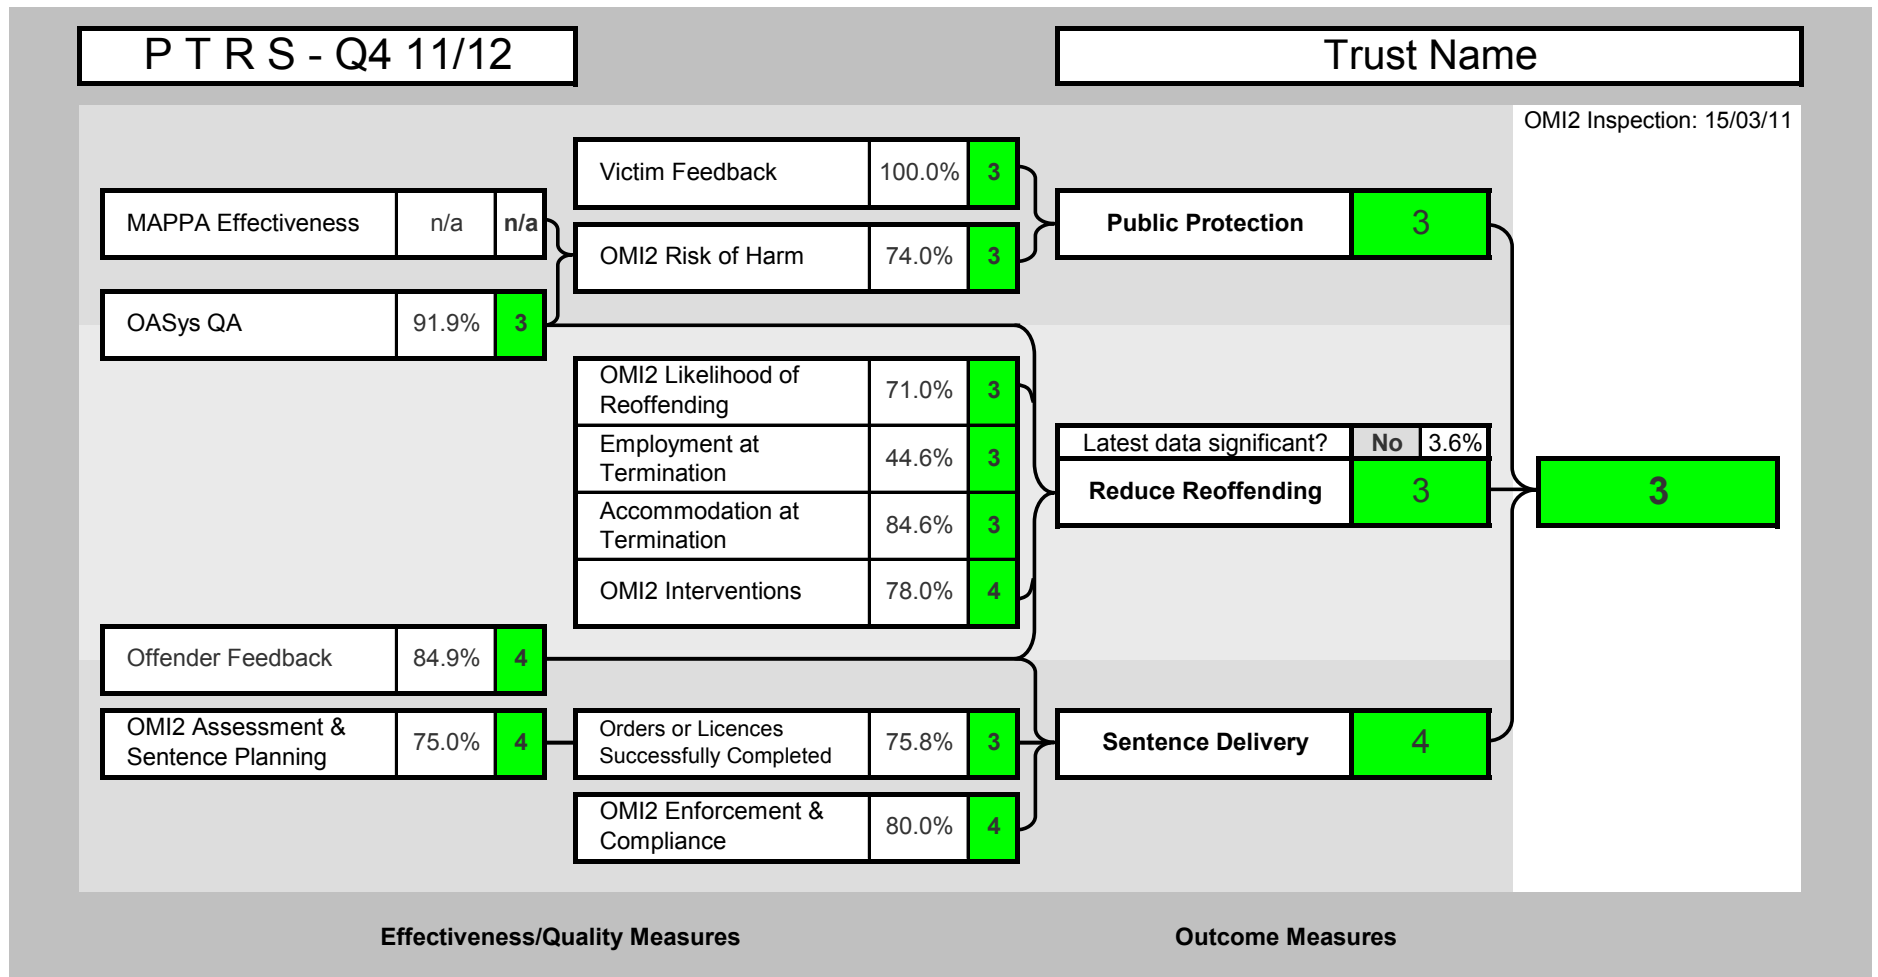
P T R S - Q4 11/12

Trust Name

OMI2 Inspection: 15/03/11

| Victim Feedback | 100.0% | 3 |
|---|---|---|
| OMI2 Risk of Harm | 74.0% | 3 |

| MAPPA Effectiveness | n/a | n/a |
|---|---|---|
| OASys QA | 91.9% | 3 |

| Public Protection | 3 |
|---|---|

| OMI2 Likelihood of Reoffending | 71.0% | 3 |
|---|---|---|
| Employment at Termination | 44.6% | 3 |
| Accommodation at Termination | 84.6% | 3 |
| OMI2 Interventions | 78.0% | 4 |

| Latest data significant? | No | 3.6% |
|---|---|---|
| Reduce Reoffending | 3 | |

3

| Offender Feedback | 84.9% | 4 |
|---|---|---|
| OMI2 Assessment & Sentence Planning | 75.0% | 4 |

| Orders or Licences Successfully Completed | 75.8% | 3 |
|---|---|---|
| OMI2 Enforcement & Compliance | 80.0% | 4 |

| Sentence Delivery | 4 |
|---|---|

Effectiveness/Quality Measures

Outcome Measures